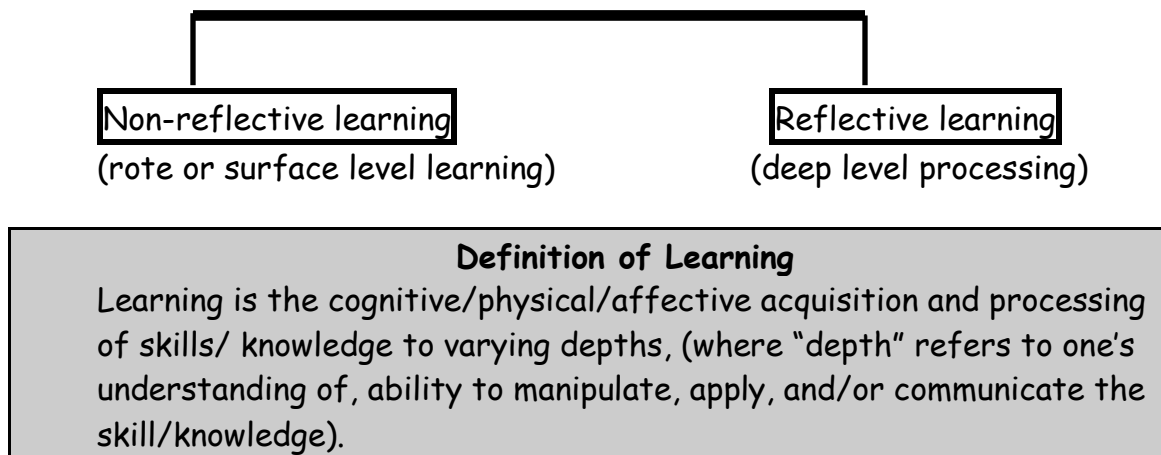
Non-reflective learning
(rote or surface level learning)

Reflective learning
(deep level processing)

**Definition of Learning**

Learning is the cognitive/physical/affective acquisition and processing of skills/ knowledge to varying depths, (where "depth" refers to one's understanding of, ability to manipulate, apply, and/or communicate the skill/knowledge).